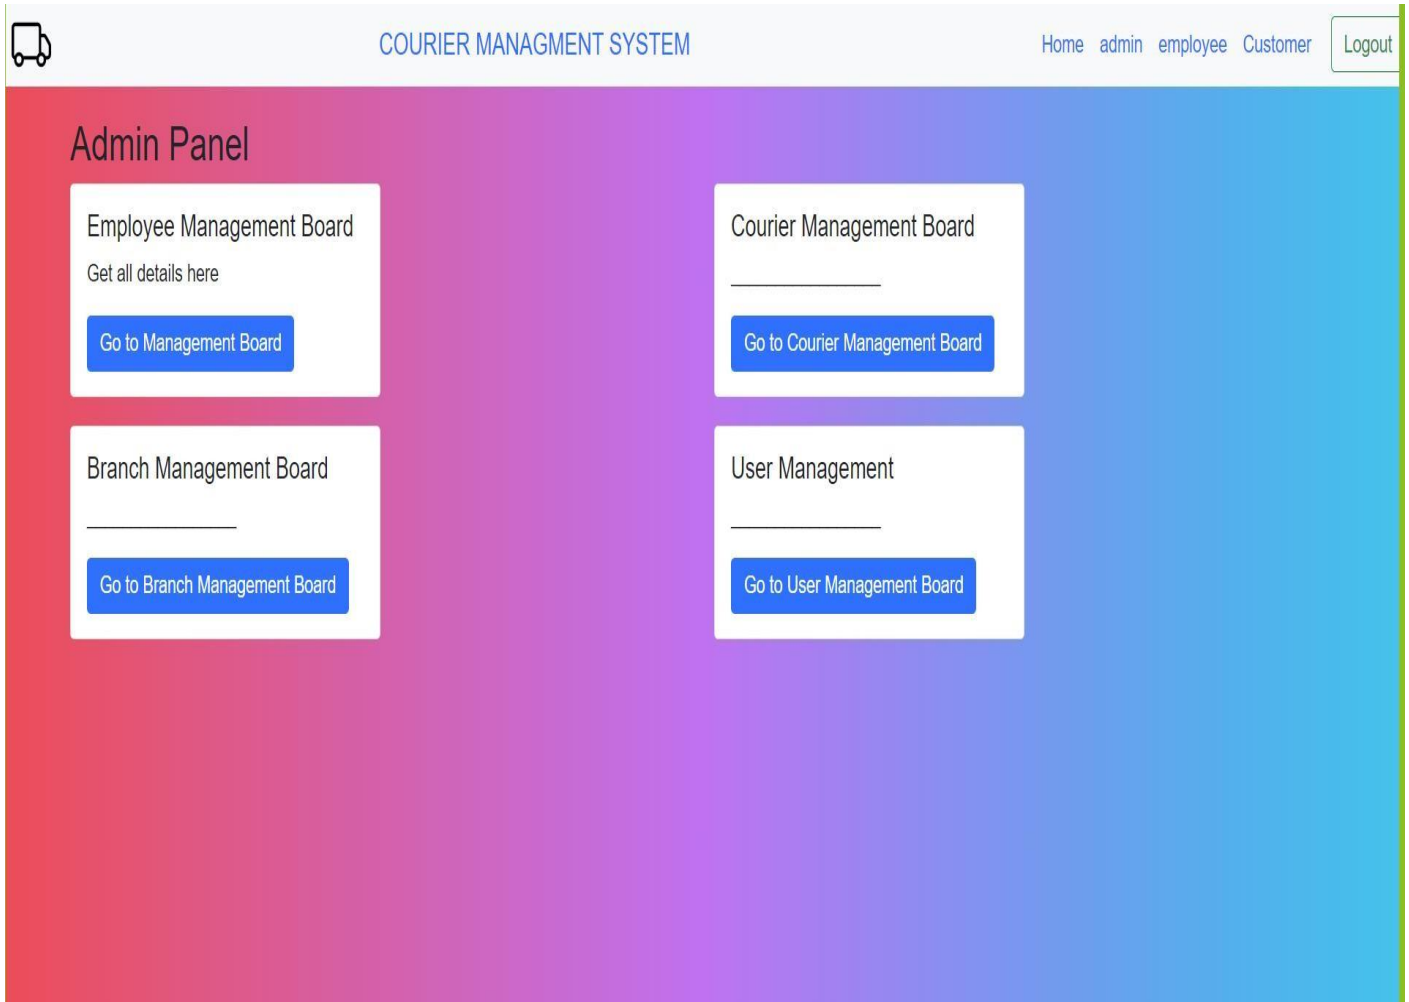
COURIER MANAGMENT SYSTEM

Home admin employee Customer Logout

Admin Panel

Employee Management Board

Get all details here

Go to Management Board

Courier Management Board

_____________

Go to Courier Management Board

Branch Management Board

_____________

Go to Branch Management Board

User Management

_____________

Go to User Management Board